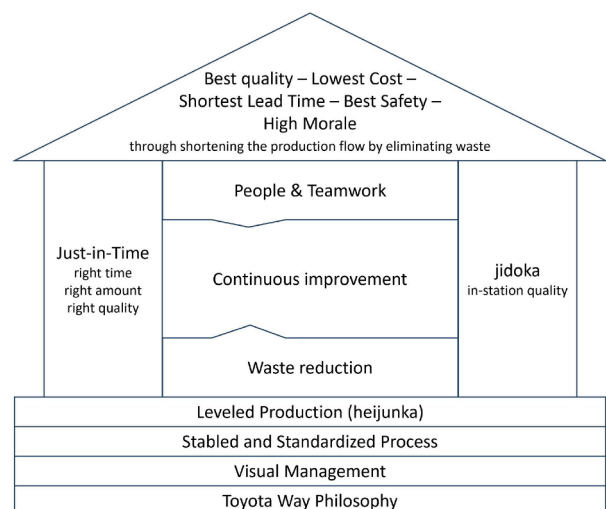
Best quality – Lowest Cost – Shortest Lead Time – Best Safety – High Morale
through shortening the production flow by eliminating waste

Just-in-Time
right time
right amount
right quality

People & Teamwork

Continuous improvement

Waste reduction

jidoka
in-station quality

Leveled Production (heijunka)

Stabled and Standardized Process

Visual Management

Toyota Way Philosophy